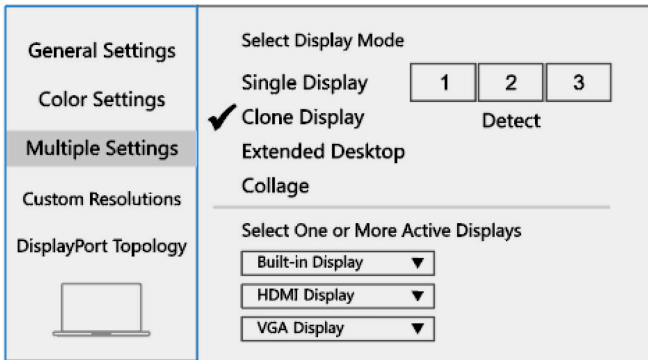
General Settings
Color Settings
Multiple Settings
Custom Resolutions
DisplayPort Topology

Select Display Mode
Single Display
✔ Clone Display
Extended Desktop
Collage

1 2 3
Detect

Select One or More Active Displays
Built-in Display ▼
HDMI Display ▼
VGA Display ▼